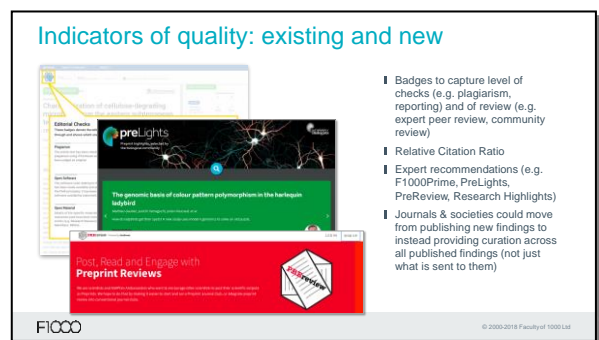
Indicators of quality: existing and new

Cha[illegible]ation of cellulose-degrading

Editorial Checks

Plagiarism

Open Software

Open Material

preLights

The genomic basis of colour pattern polymorphism in the harlequin ladybird

Post, Read and Engage with Preprint Reviews

PREreview

Badges to capture level of checks (e.g. plagiarism, reporting) and of review (e.g. expert peer review, community review)

Relative Citation Ratio

Expert recommendations (e.g. F1000Prime, PreLights, PreReview, Research Highlights)

Journals & societies could move from publishing new findings to instead providing curation across all published findings (not just what is sent to them)

F1000

© 2000-2018 Faculty of 1000 Ltd